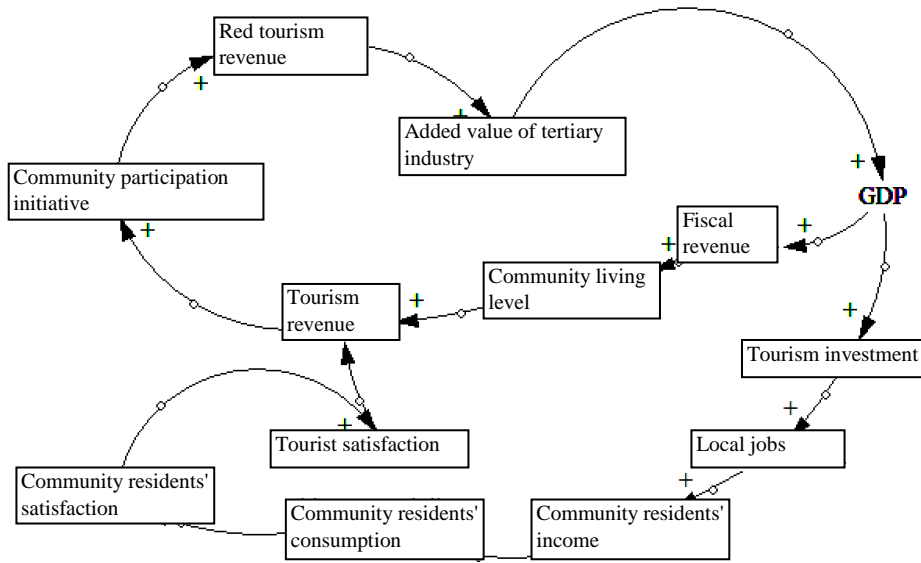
Red tourism revenue

+

+

Added value of tertiary industry

Community participation initiative

+

+

GDP

+

Fiscal revenue

+

Community living level

+

Tourism revenue

+

+

Tourism investment

+

+

Tourist satisfaction

Local jobs

Community residents' satisfaction

+

Community residents' consumption

Community residents' income